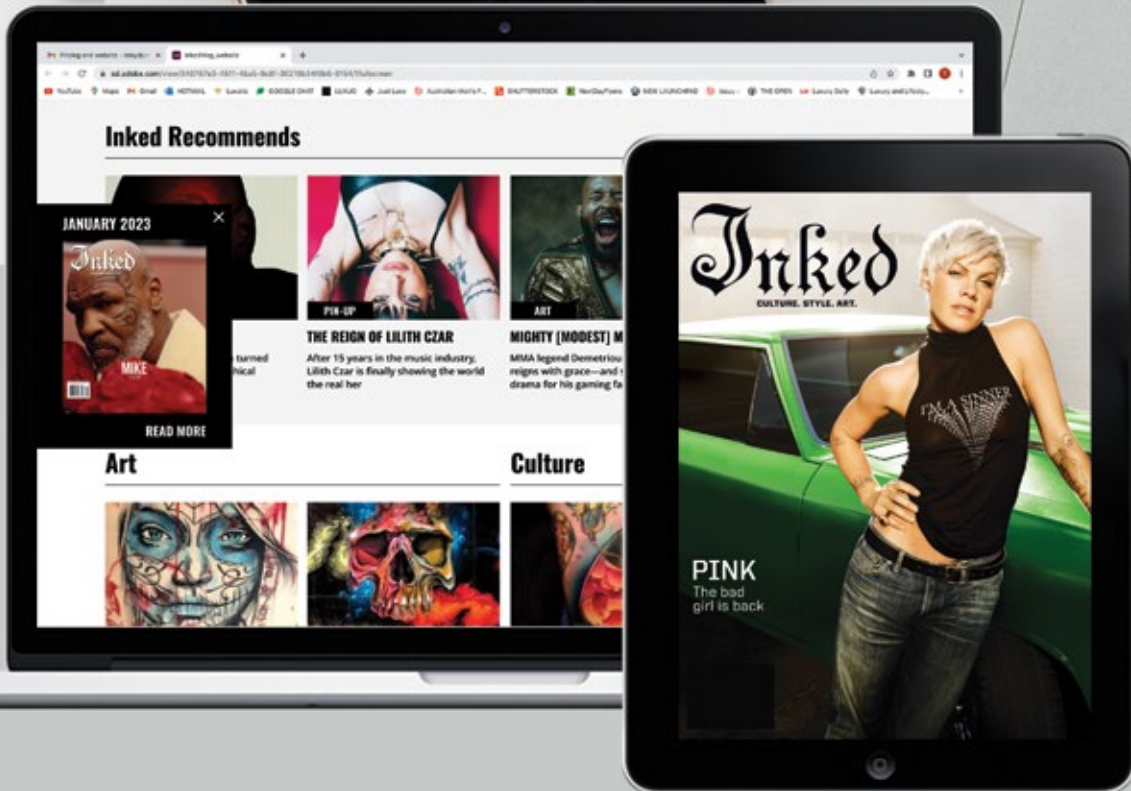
Inked Recommends

JANUARY 2023

Inked

MIKE

READ MORE

turned
hical

PIN-UP

THE REIGN OF LILITH CZAR

After 15 years in the music industry, Lilith Czar is finally showing the world the real her

ART

MIGHTY [MODEST] M

MMA legend Demetriou
reigns with grace—and s
drama for his gaming fa

Art

Culture

Inked

CULTURE. STYLE. ART.

I'M A SINNER

PINK
The bad
girl is back